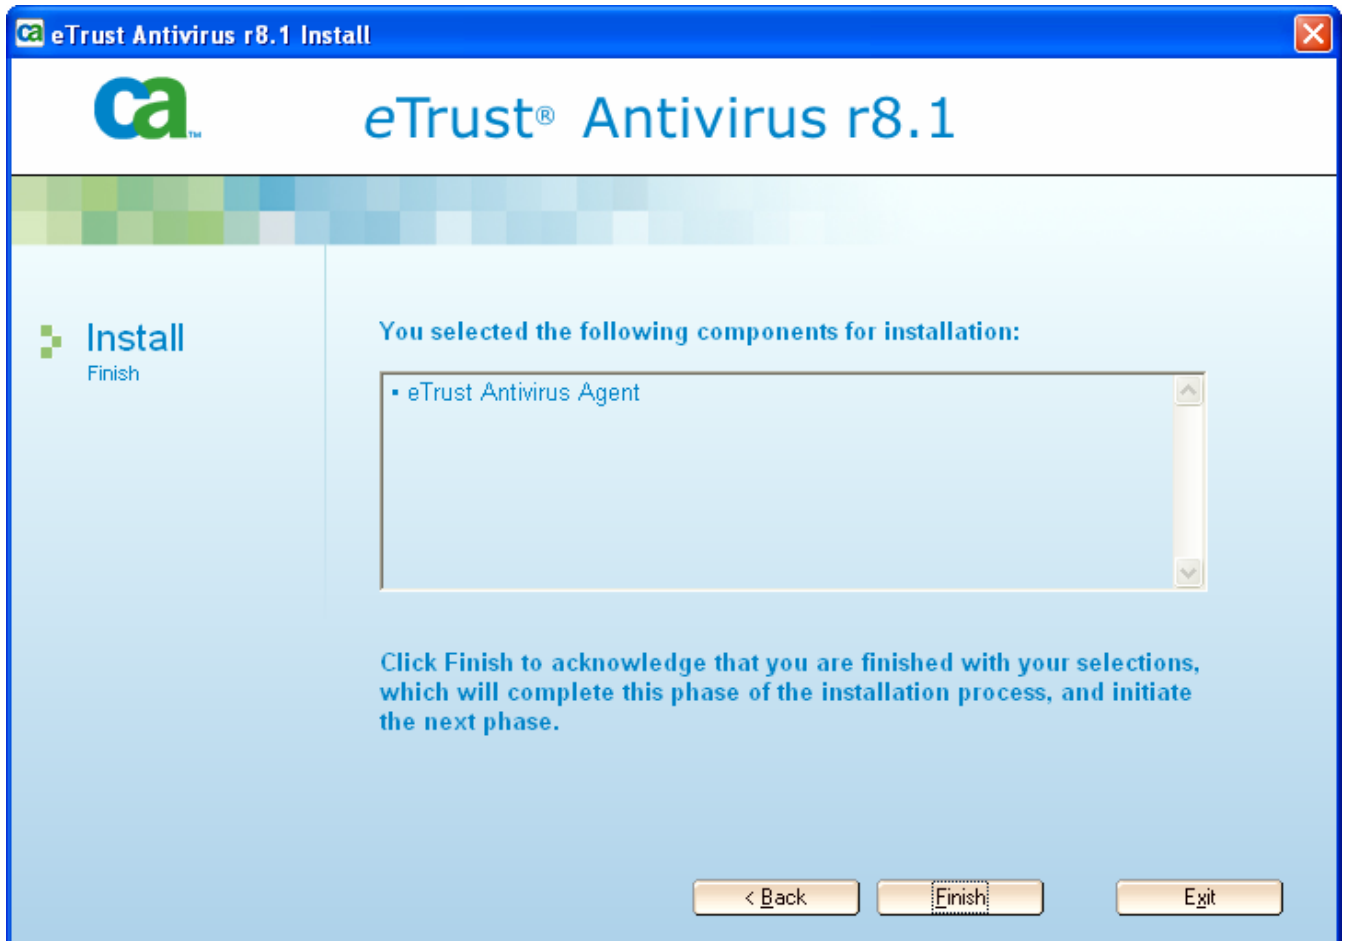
eTrust Antivirus r8.1 Install

ca

eTrust® Antivirus r8.1

Install
Finish

You selected the following components for installation:

• eTrust Antivirus Agent

Click Finish to acknowledge that you are finished with your selections, which will complete this phase of the installation process, and initiate the next phase.

< Back
Finish
Exit